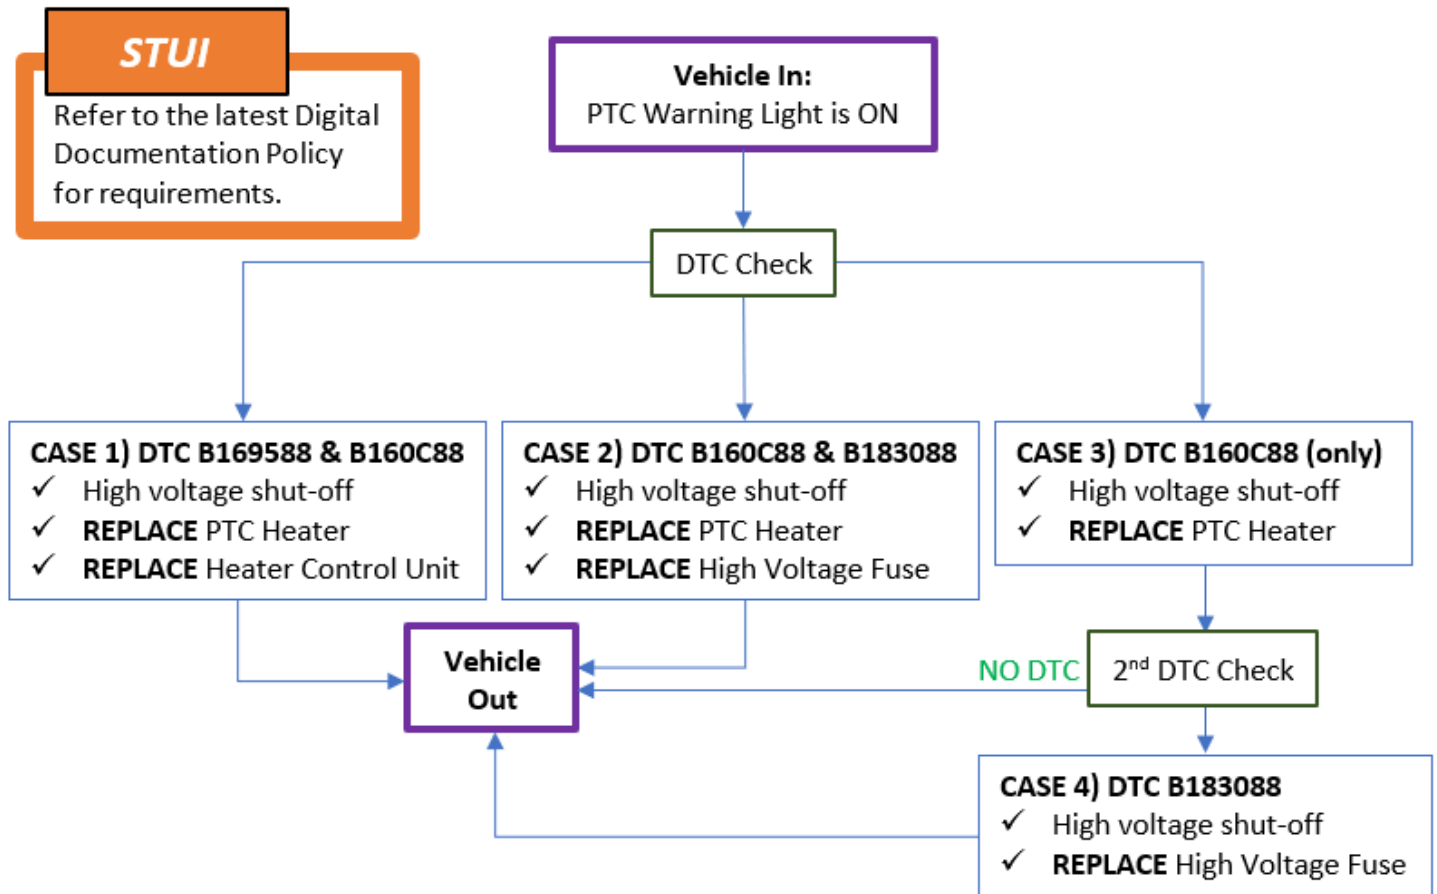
STUI

Refer to the latest Digital Documentation Policy for requirements.

Vehicle In:
PTC Warning Light is ON

DTC Check

CASE 1) DTC B169588 & B160C88
✓ High voltage shut-off
✓ REPLACE PTC Heater
✓ REPLACE Heater Control Unit

CASE 2) DTC B160C88 & B183088
✓ High voltage shut-off
✓ REPLACE PTC Heater
✓ REPLACE High Voltage Fuse

CASE 3) DTC B160C88 (only)
✓ High voltage shut-off
✓ REPLACE PTC Heater

Vehicle Out

NO DTC

$2^{nd}$ DTC Check

CASE 4) DTC B183088
✓ High voltage shut-off
✓ REPLACE High Voltage Fuse